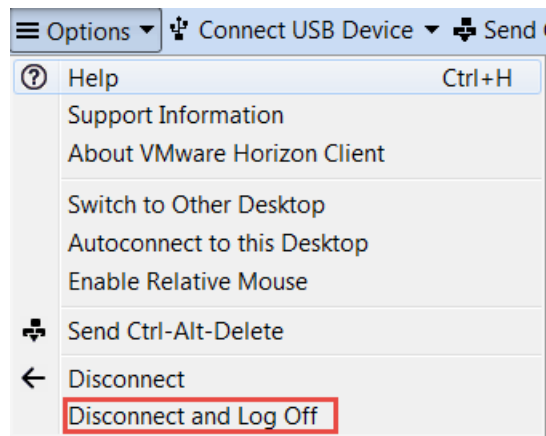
Options Connect USB Device Send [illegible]

Help Ctrl+H
Support Information
About VMware Horizon Client

Switch to Other Desktop
Autoconnect to this Desktop
Enable Relative Mouse

Send Ctrl-Alt-Delete

Disconnect
Disconnect and Log Off